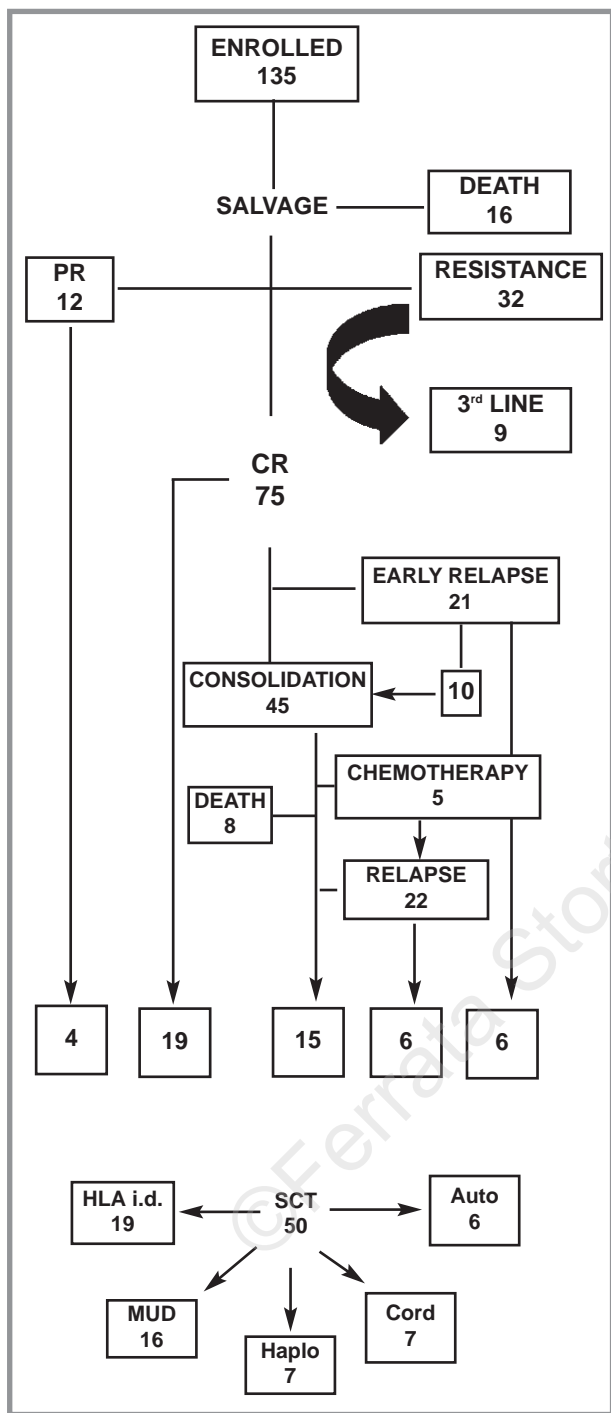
ENROLLED
135

SALVAGE

DEATH
16

PR
12

RESISTANCE
32

3$^{rd}$ LINE
9

CR
75

EARLY RELAPSE
21

CONSOLIDATION
45

10

CHEMOTHERAPY
5

DEATH
8

RELAPSE
22

4

19

15

6

6

HLA i.d.
19

SCT
50

Auto
6

MUD
16

Haplo
7

Cord
7

©Ferrata Storti